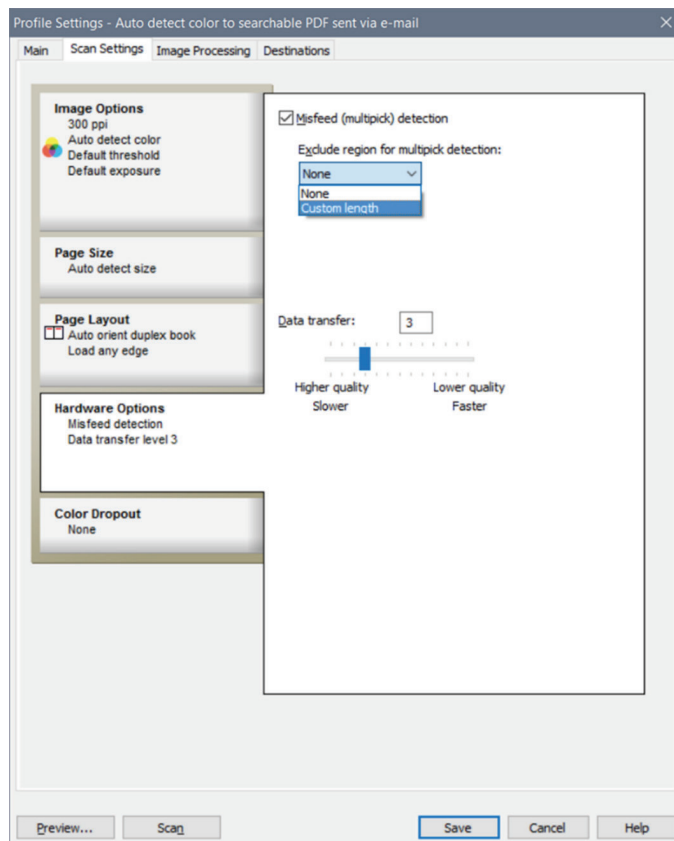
Profile Settings - Auto detect color to searchable PDF sent via e-mail

Main | Scan Settings | Image Processing | Destinations

Image Options
300 ppi
Auto detect color
Default threshold
Default exposure

Page Size
Auto detect size

Page Layout
Auto orient duplex book
Load any edge

Hardware Options
Misfeed detection
Data transfer level 3

Color Dropout
None

Misfeed (multipick) detection

Exclude region for multipick detection:

None
None
Custom length

Data transfer: 3

Higher quality
Slower

Lower quality
Faster

Preview... | Scan | Save | Cancel | Help